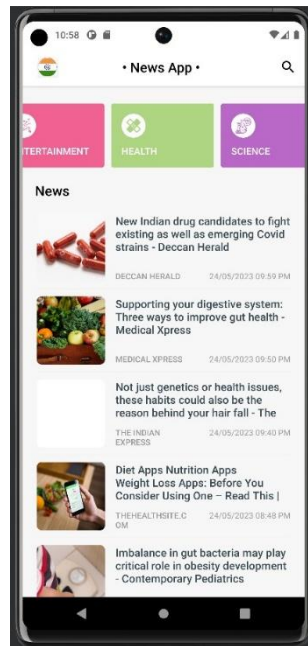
10:58

• News App •

TERTAINMENT

HEALTH

SCIENCE

News

New Indian drug candidates to fight existing as well as emerging Covid strains - Deccan Herald

DECCAN HERALD 24/05/2023 09:59 PM

Supporting your digestive system: Three ways to improve gut health - Medical Xpress

MEDICAL XPRESS 24/05/2023 09:50 PM

Not just genetics or health issues, these habits could also be the reason behind your hair fall - The

THE INDIAN EXPRESS 24/05/2023 09:40 PM

Diet Apps Nutrition Apps Weight Loss Apps: Before You Consider Using One – Read This |

THEHEALTHSITE.COM 24/05/2023 08:48 PM

Imbalance in gut bacteria may play critical role in obesity development - Contemporary Pediatrics